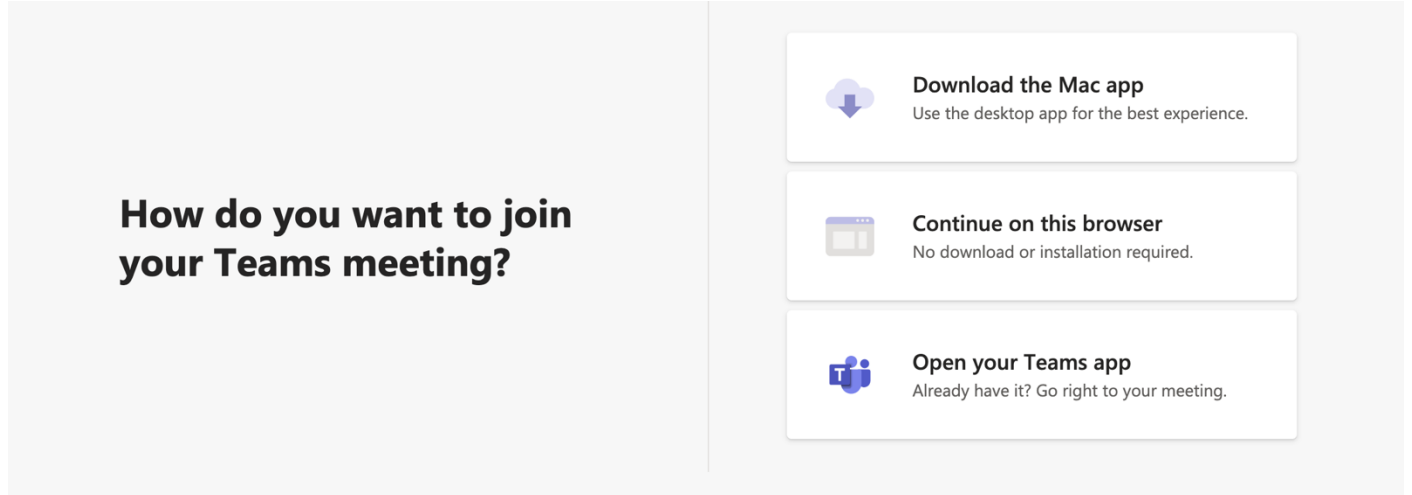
How do you want to join your Teams meeting?

Download the Mac app
Use the desktop app for the best experience.

Continue on this browser
No download or installation required.

T

Open your Teams app
Already have it? Go right to your meeting.